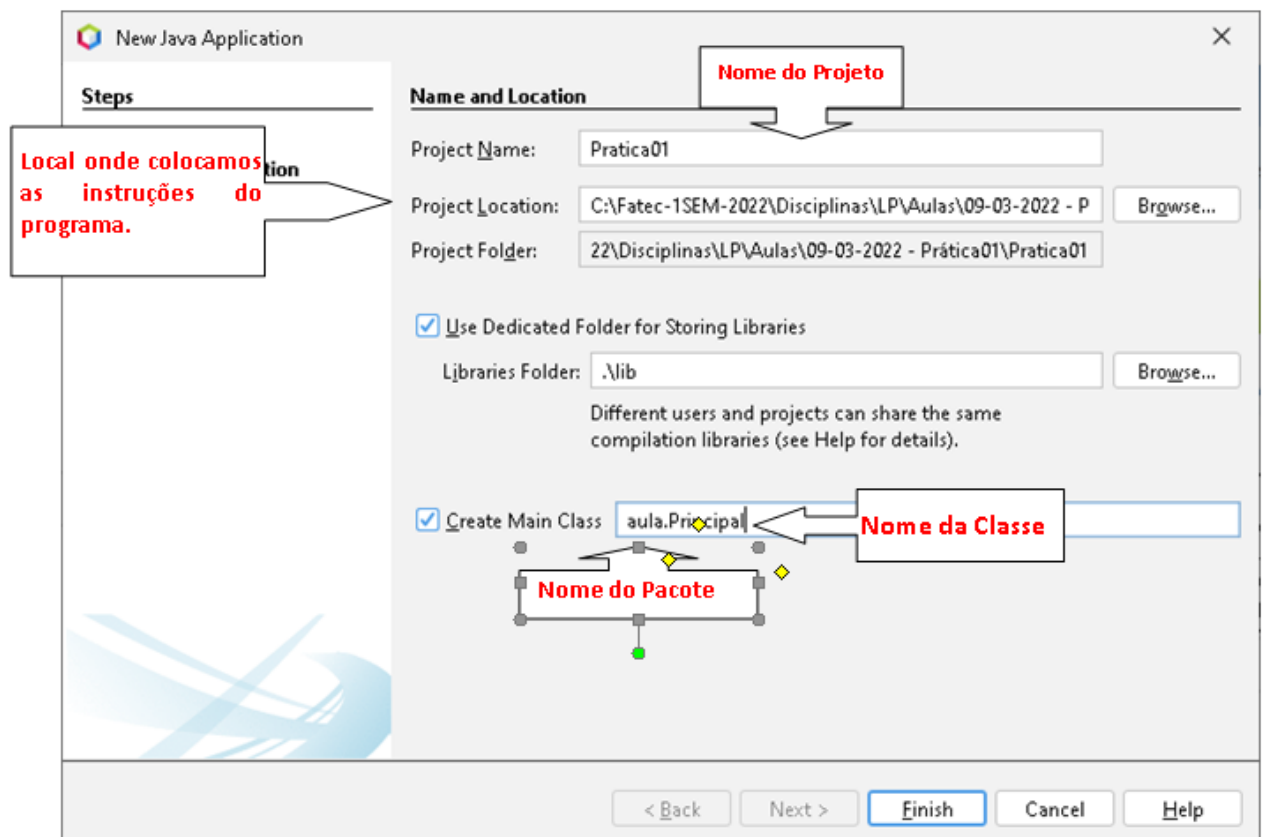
New Java Application

Steps

Local onde colocamos as instruções do programa.

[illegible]ation

Name and Location

Nome do Projeto

Project Name: Pratica01

Project Location: C:\Fatec-1SEM-2022\Disciplinas\LP\Aulas\09-03-2022 - P

Browse...

Project Folder: 22\Disciplinas\LP\Aulas\09-03-2022 - Prática01\Pratica01

Use Dedicated Folder for Storing Libraries

Libraries Folder: .\lib

Browse...

Different users and projects can share the same compilation libraries (see Help for details).

Create Main Class aula.Principal

Nome da Classe

Nome do Pacote

< Back Next > Finish Cancel Help